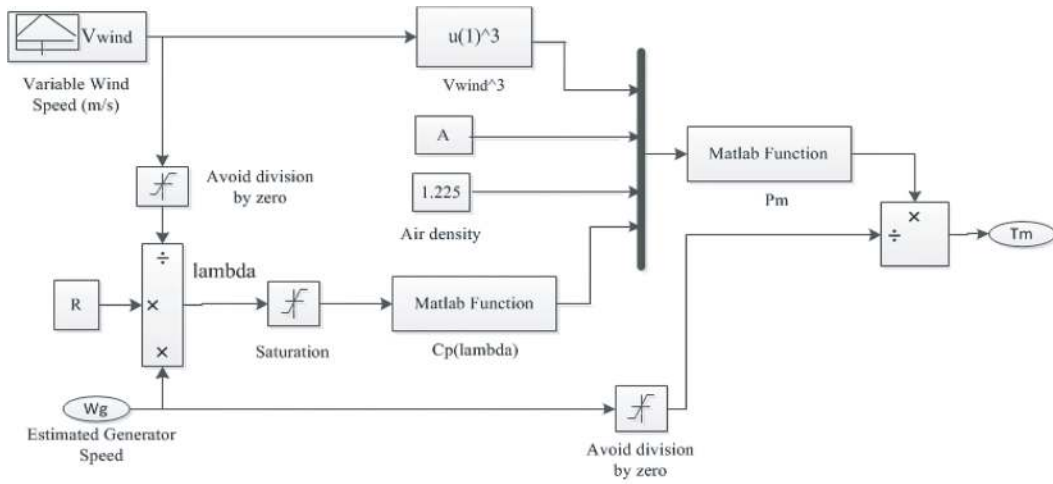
Vwind

Variable Wind Speed (m/s)

u(1)^3

Vwind^3

A

1.225

Air density

Matlab Function

Pm

Avoid division by zero

÷

×

×

lambda

R

Saturation

Matlab Function

Cp(lambda)

×

÷

Tm

Wg

Estimated Generator Speed

Avoid division by zero